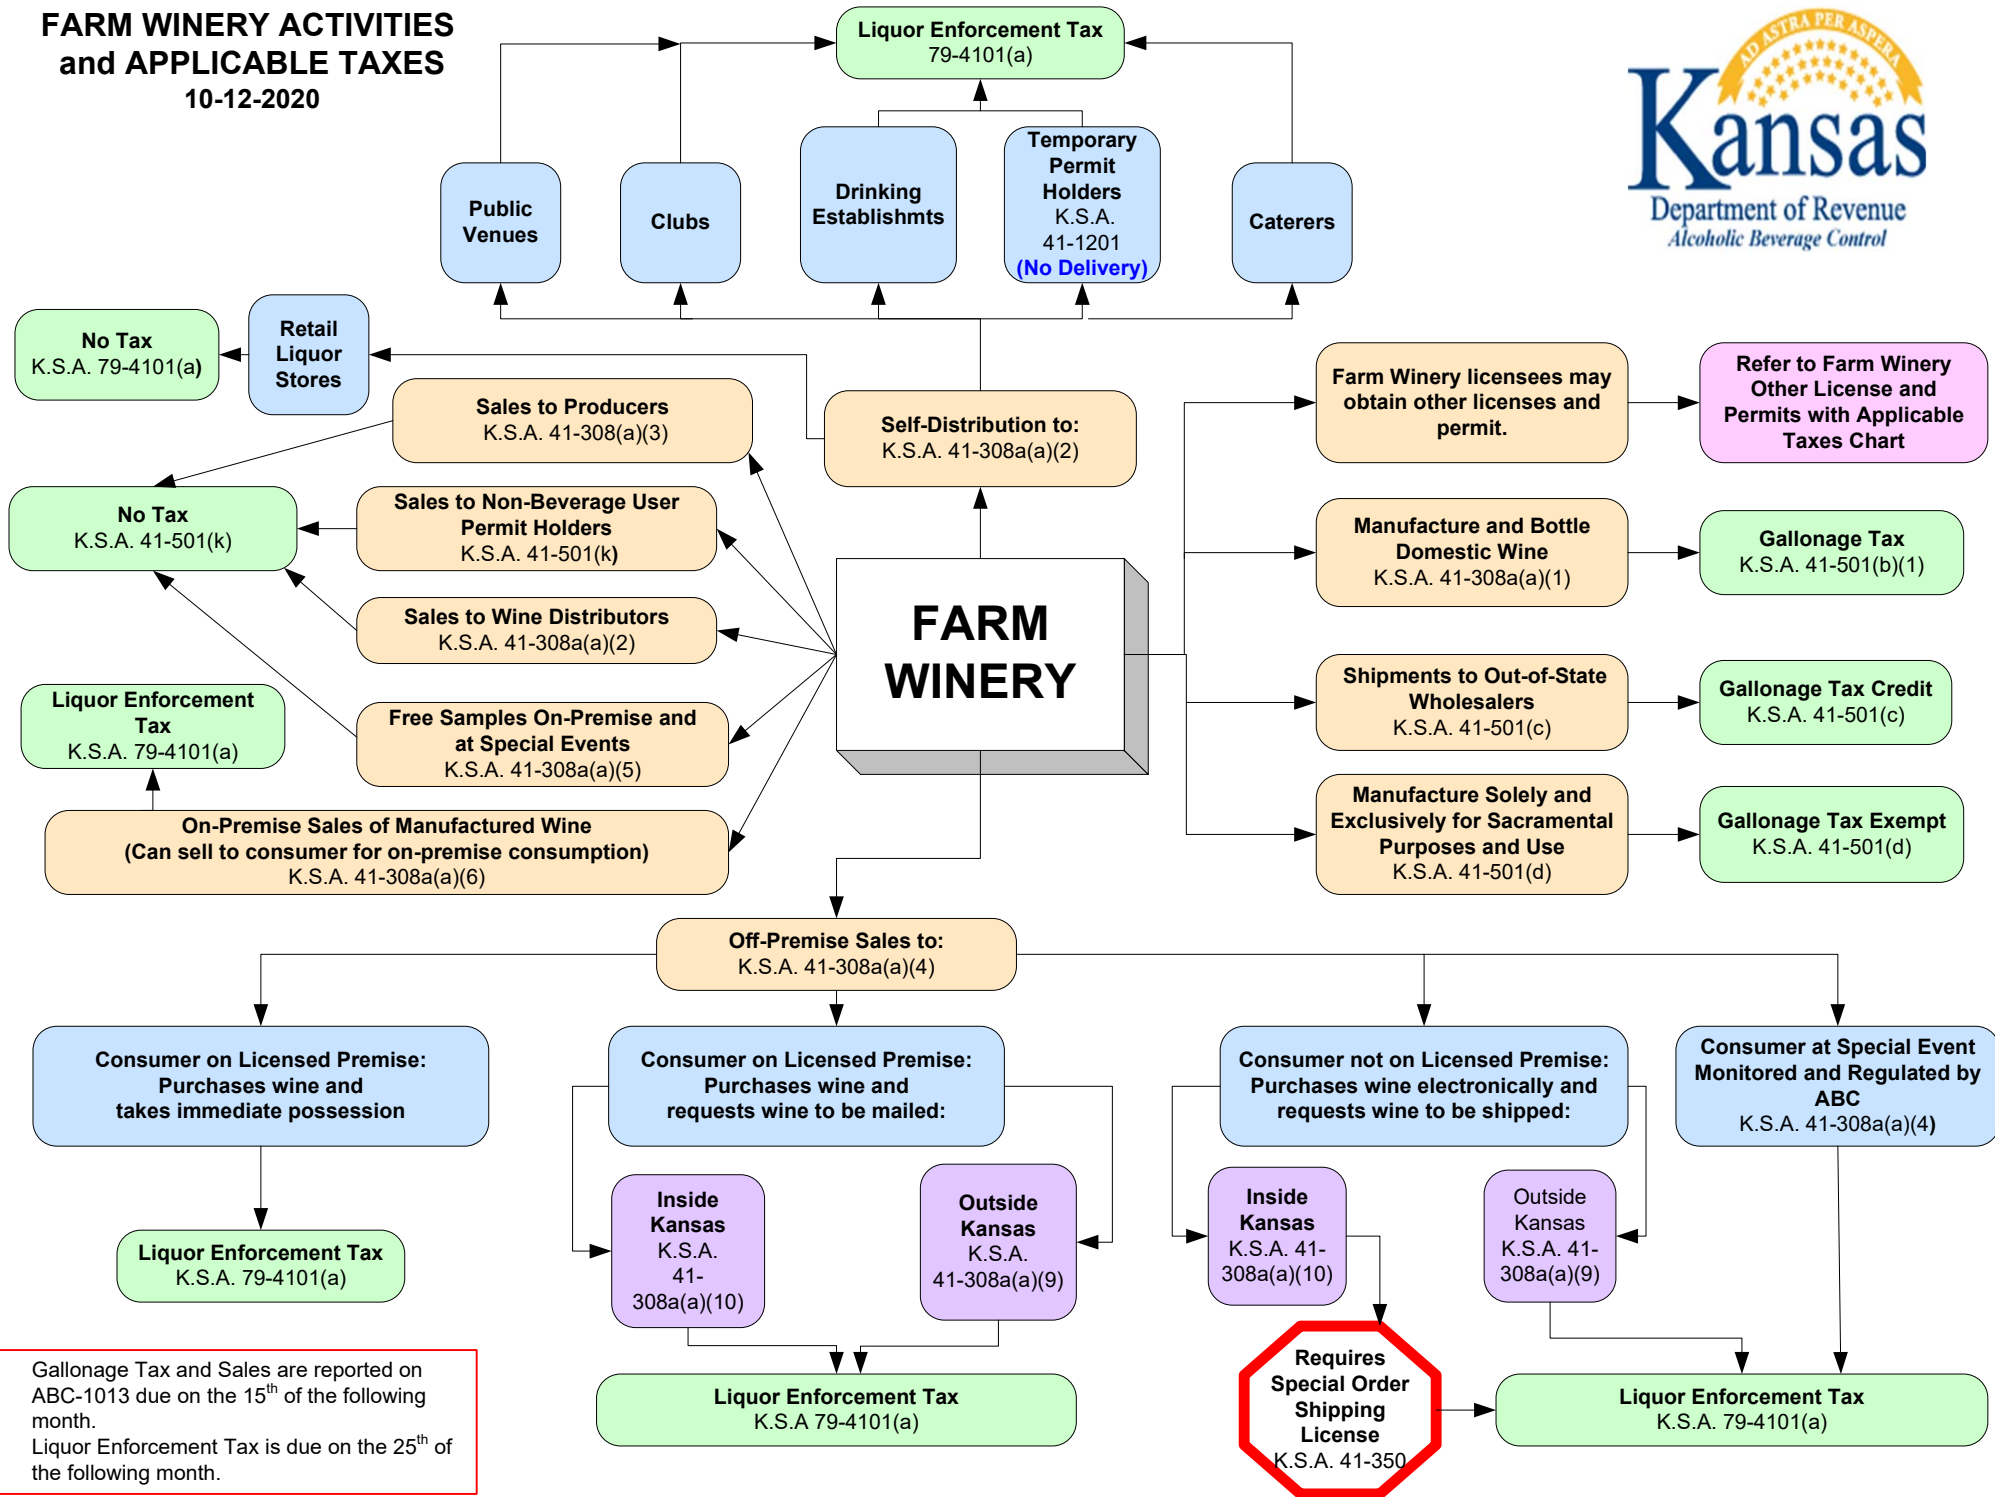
FARM WINERY ACTIVITIES and APPLICABLE TAXES
10-12-2020

Liquor Enforcement Tax
79-4101(a)

AD ASTRA PER ASPERA
Kansas
Department of Revenue
Alcoholic Beverage Control

Public Venues

Clubs

Drinking Establishmts

Temporary Permit Holders
K.S.A. 41-1201
(No Delivery)

Caterers

No Tax
K.S.A. 79-4101(a)

Retail Liquor Stores

Sales to Producers
K.S.A. 41-308(a)(3)

Self-Distribution to:
K.S.A. 41-308a(a)(2)

Farm Winery licensees may obtain other licenses and permit.

Refer to Farm Winery Other License and Permits with Applicable Taxes Chart

No Tax
K.S.A. 41-501(k)

Sales to Non-Beverage User Permit Holders
K.S.A. 41-501(k)

Manufacture and Bottle Domestic Wine
K.S.A. 41-308a(a)(1)

Gallonage Tax
K.S.A. 41-501(b)(1)

Sales to Wine Distributors
K.S.A. 41-308a(a)(2)

FARM WINERY

Shipments to Out-of-State Wholesalers
K.S.A. 41-501(c)

Gallonage Tax Credit
K.S.A. 41-501(c)

Liquor Enforcement Tax
K.S.A. 79-4101(a)

Free Samples On-Premise and at Special Events
K.S.A. 41-308a(a)(5)

Manufacture Solely and Exclusively for Sacramental Purposes and Use
K.S.A. 41-501(d)

Gallonage Tax Exempt
K.S.A. 41-501(d)

On-Premise Sales of Manufactured Wine
(Can sell to consumer for on-premise consumption)
K.S.A. 41-308a(a)(6)

Off-Premise Sales to:
K.S.A. 41-308a(a)(4)

Consumer on Licensed Premise: Purchases wine and takes immediate possession

Consumer on Licensed Premise: Purchases wine and requests wine to be mailed:

Consumer not on Licensed Premise: Purchases wine electronically and requests wine to be shipped:

Consumer at Special Event Monitored and Regulated by ABC
K.S.A. 41-308a(a)(4)

Inside Kansas
K.S.A. 41-308a(a)(10)

Outside Kansas
K.S.A. 41-308a(a)(9)

Inside Kansas
K.S.A. 41-308a(a)(10)

Outside Kansas
K.S.A. 41-308a(a)(9)

Liquor Enforcement Tax
K.S.A. 79-4101(a)

Gallonage Tax and Sales are reported on ABC-1013 due on the 15$^{th}$ of the following month.
Liquor Enforcement Tax is due on the 25$^{th}$ of the following month.

Liquor Enforcement Tax
K.S.A 79-4101(a)

Requires Special Order Shipping License
K.S.A. 41-350

Liquor Enforcement Tax
K.S.A. 79-4101(a)